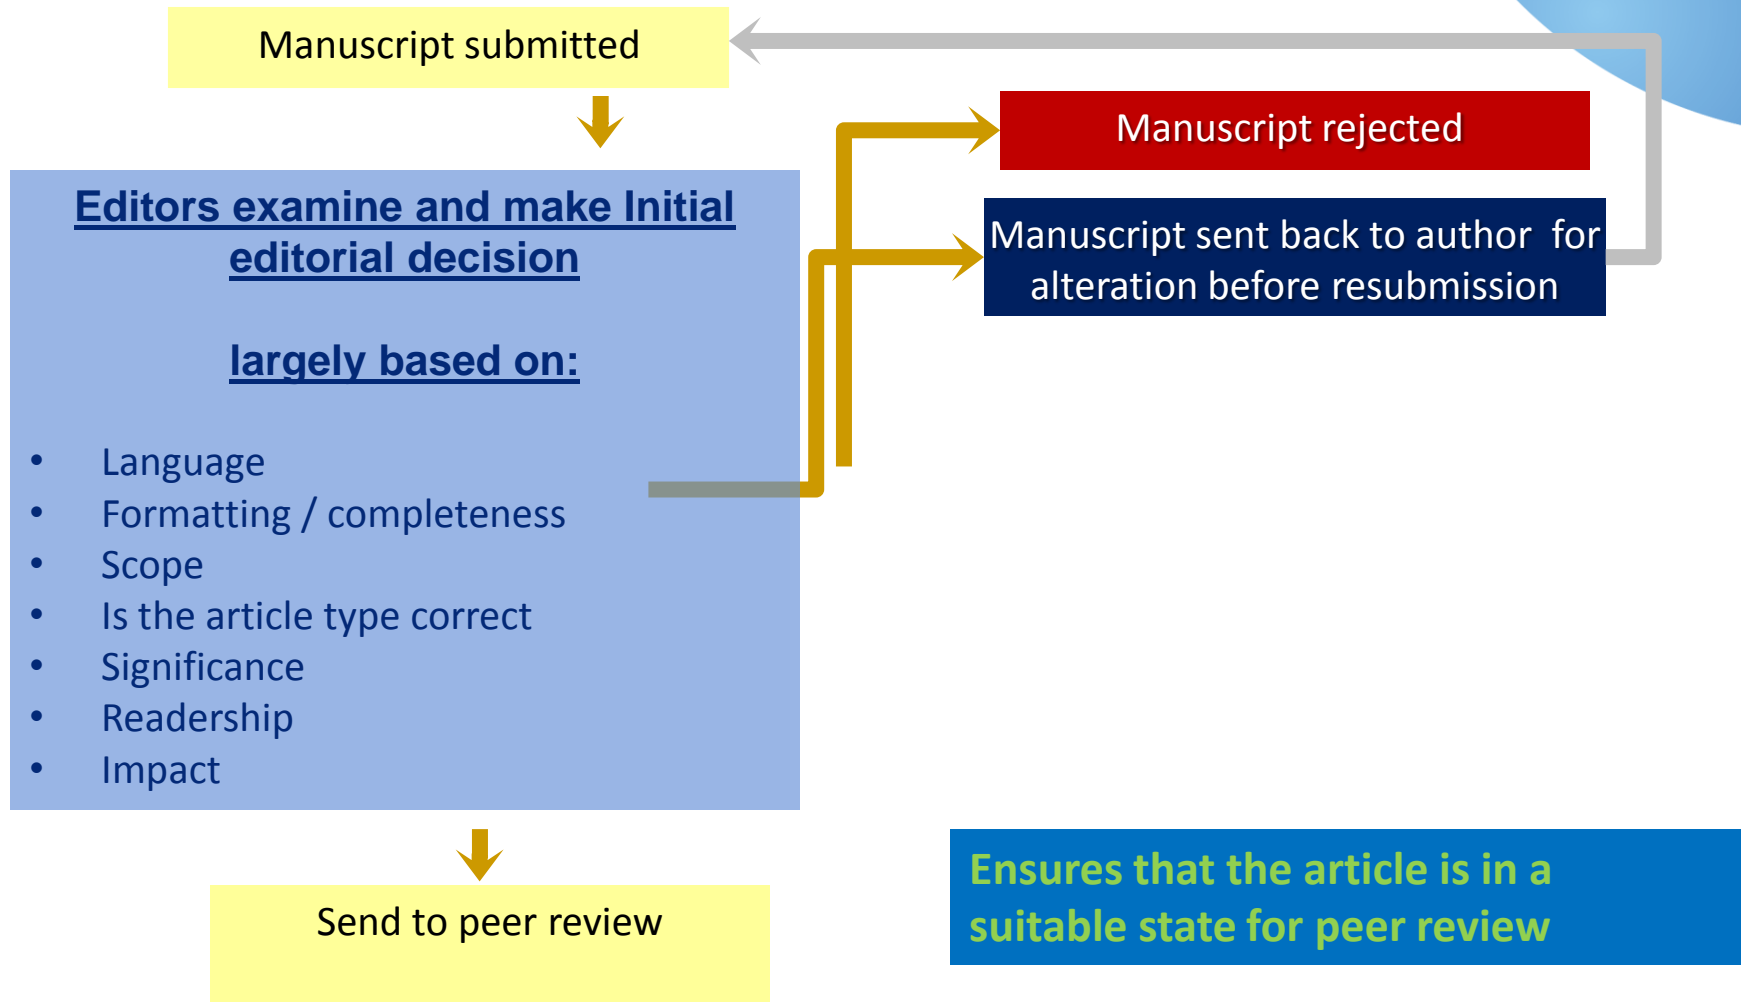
Manuscript submitted

Editors examine and make Initial editorial decision

largely based on:

- Language
- Formatting / completeness
- Scope
- Is the article type correct
- Significance
- Readership
- Impact

Manuscript rejected

Manuscript sent back to author for alteration before resubmission

Send to peer review

Ensures that the article is in a suitable state for peer review